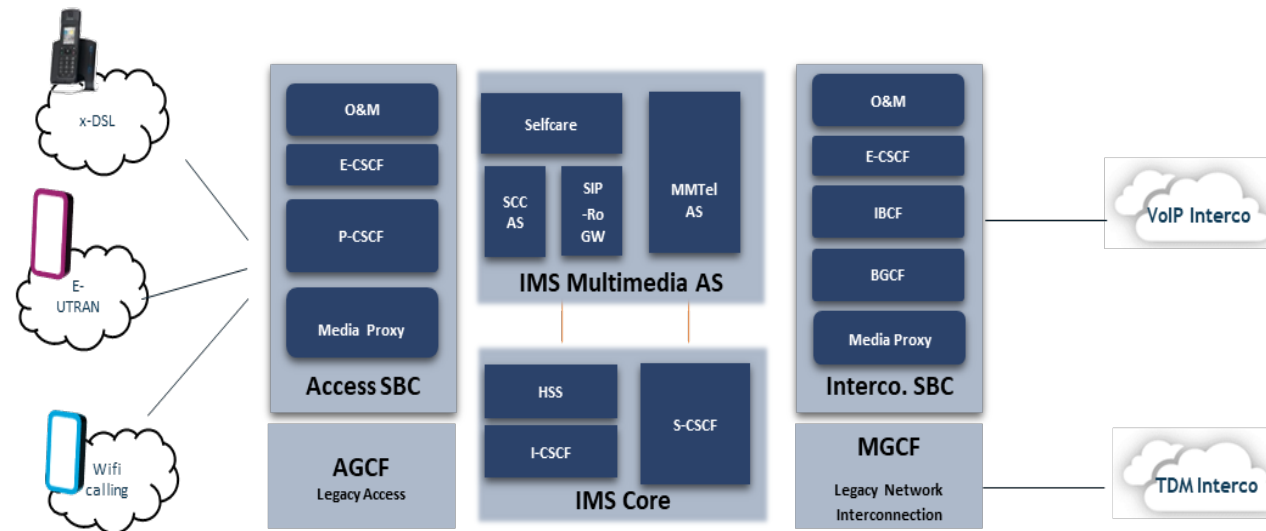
x-DSL

E-UTRAN

Wifi calling

O&M

E-CSCF

P-CSCF

Media Proxy

Access SBC

AGCF
Legacy Access

Selfcare

SCC AS

SIP -Ro GW

MMTel AS

IMS Multimedia AS

HSS

I-CSCF

S-CSCF

IMS Core

O&M

E-CSCF

IBCF

BGCF

Media Proxy

Interco. SBC

MGCF
Legacy Network Interconnection

VoIP Interco

TDM Interco